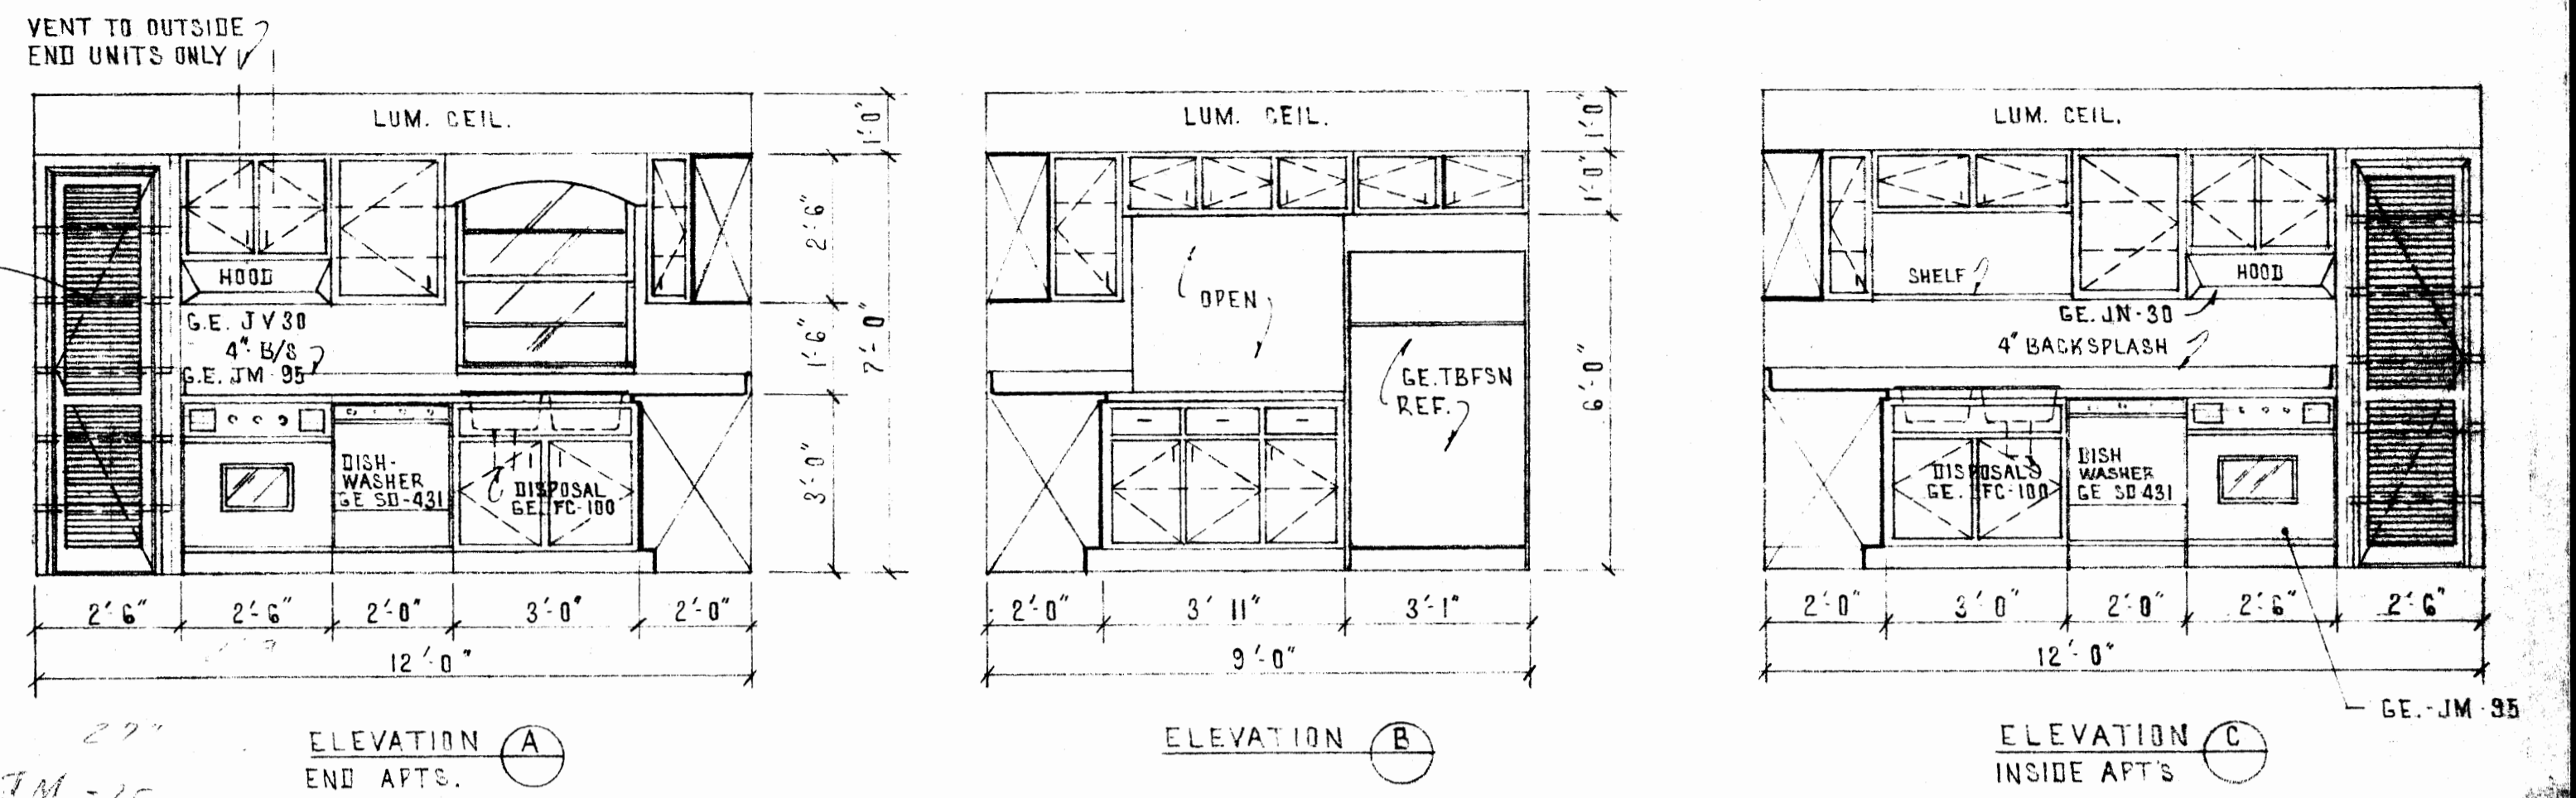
VENT TO OUTSIDE
END UNITS ONLY

LUM. CEIL.

HOOD

G.E. JV30
4" B/S
G.E. JM-95

DISH-
WASHER
GE SD-431

DISPOSAL
GE. FC-100

1'-0"
2'-6"
1'-6"
7'-0"
3'-0"

2'-6"
2'-6"
2'-0"
3'-0"
2'-0"
12'-0"

ELEVATION A
END APTS.

LUM. CEIL.

OPEN

GE.TBFSN
REF.

1'-0"
1'-0"
6'-0"

2'-0"
3' 11"
3'-1"
9'-0"

ELEVATION B

LUM. CEIL.

SHELF

HOOD

GE. JN-30
4" BACKSPLASH

DISPOSALS
GE. FC-100

DISH
WASHER
GE SD 431

2'-0"
3'-0"
2'-0"
2'-6"
2'-6"
12'-0"

GE.-JM-95

ELEVATION C
INSIDE APT'S

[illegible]
JM-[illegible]